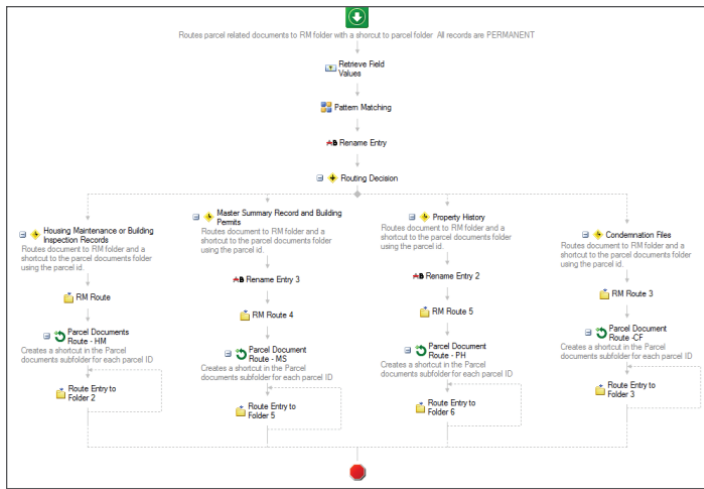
Routes parcel related documents to RM folder with a shorcut to parcel folder All records are PERMANENT

Retrieve Field Values

Pattern Matching

Rename Entry

Routing Decision

Housing Maintenance or Building Inspection Records
Routes document to RM folder and a shortcut to the parcel documents folder using the parcel id.

RM Route

Parcel Documents Route - HM
Creates a shortcut in the Parcel documents subfolder for each parcel ID

Route Entry to Folder 2

Master Summary Record and Building Permits
Routes document to RM folder and a shortcut to the parcel documents folder using the parcel id.

Rename Entry 3

RM Route 4

Parcel Document Route - MS
Creates a shortcut in the Parcel documents subfolder for each parcel ID

Route Entry to Folder 5

Property History
Routes document to RM folder and a shortcut to the parcel documents folder using the parcel id.

Rename Entry 2

RM Route 5

Parcel Document Route - PH
Creates a shortcut in the Parcel documents subfolder for each parcel ID

Route Entry to Folder 6

Condemnation Files
Routes document to RM folder and a shortcut to the parcel documents folder using the parcel id.

RM Route 3

Parcel Document Route -CF
Creates a shortcut in the Parcel documents subfolder for each parcel ID

Route Entry to Folder 3